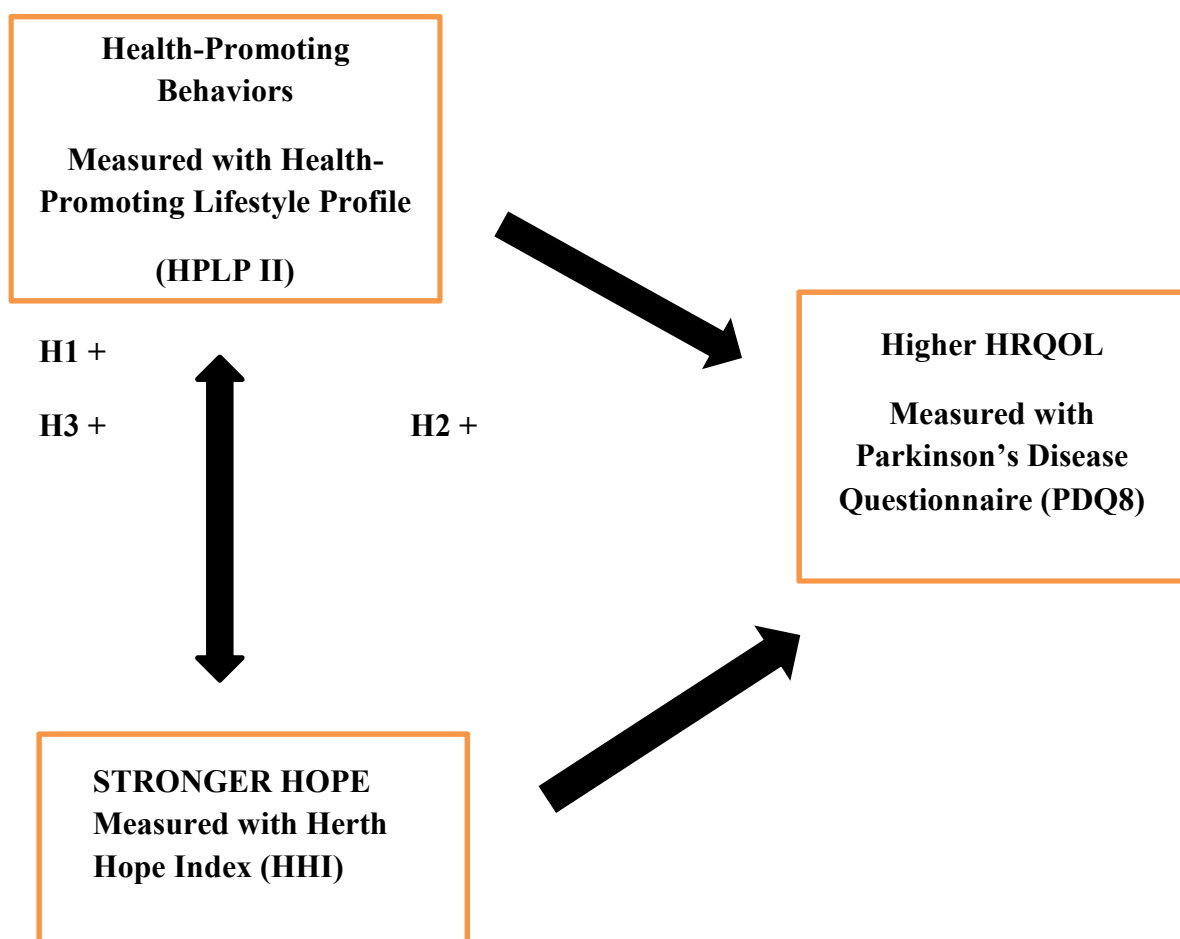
Health-Promoting Behaviors

Measured with Health-Promoting Lifestyle Profile

(HPLP II)

H1 +

H3 +

H2 +

Higher HRQOL

Measured with Parkinson’s Disease Questionnaire (PDQ8)

STRONGER HOPE Measured with Herth Hope Index (HHI)